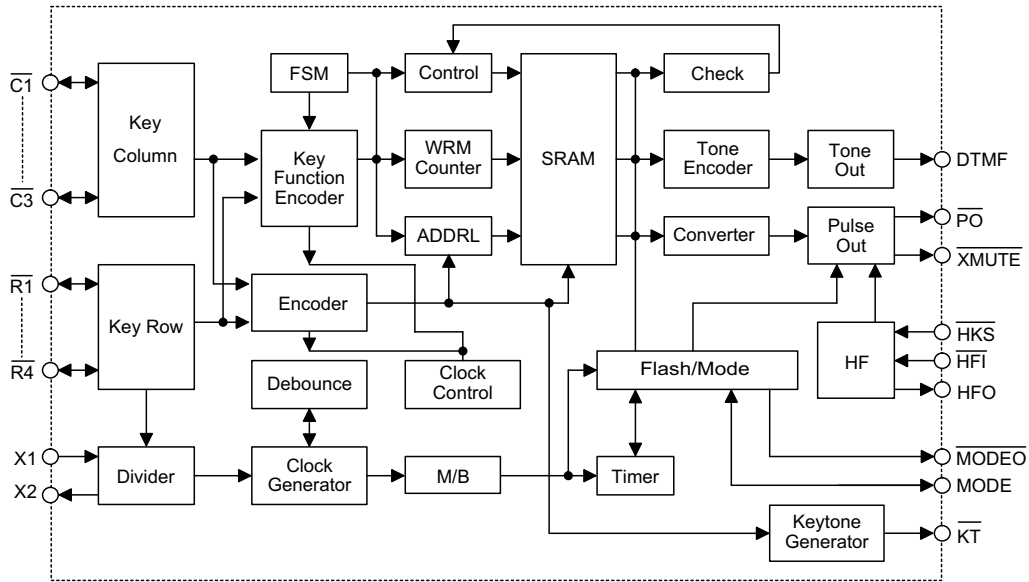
$\overline{C1}$

$\overline{C3}$

$\overline{R1}$

$\overline{R4}$

X1

X2

Key Column

Key Row

Divider

FSM

Key Function Encoder

Encoder

Debounce

Clock Generator

Control

WRM Counter

ADDRL

Clock Control

M/B

SRAM

Check

Tone Encoder

Tone Out

Converter

Pulse Out

Flash/Mode

Timer

HF

Keytone Generator

DTMF

$\overline{PO}$

$\overline{XMUTE}$

$\overline{HKS}$

$\overline{HFI}$

HFO

$\overline{MODEO}$

MODE

$\overline{KT}$